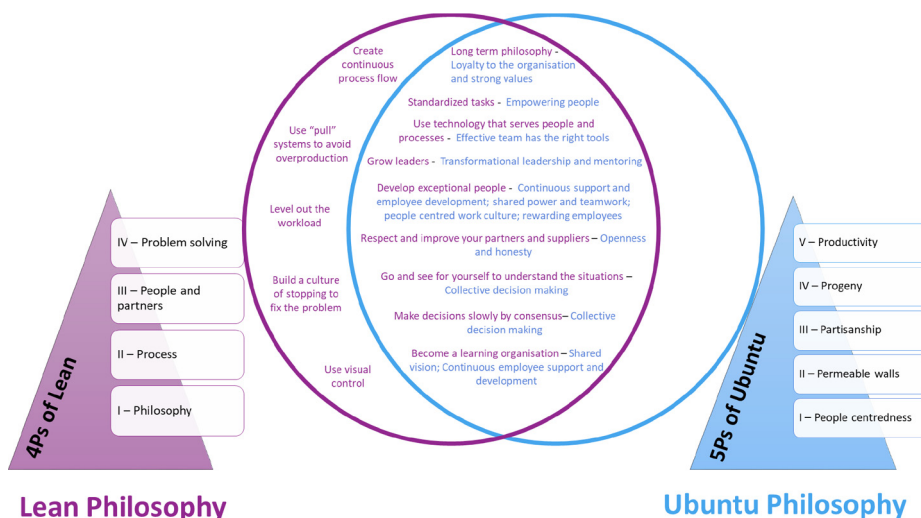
Create continuous process flow

Use "pull" systems to avoid overproduction

Level out the workload

Build a culture of stopping to fix the problem

Use visual control

Long term philosophy - Loyalty to the organisation and strong values

Standardized tasks - Empowering people

Use technology that serves people and processes - Effective team has the right tools

Grow leaders - Transformational leadership and mentoring

Develop exceptional people - Continuous support and employee development; shared power and teamwork; people centred work culture; rewarding employees

Respect and improve your partners and suppliers – Openness and honesty

Go and see for yourself to understand the situations – Collective decision making

Make decisions slowly by consensus– Collective decision making

Become a learning organisation – Shared vision; Continuous employee support and development

IV – Problem solving

III – People and partners

II – Process

I – Philosophy

4Ps of Lean

V – Productivity

IV – Progeny

III – Partisanship

II – Permeable walls

I – People centredness

5Ps of Ubuntu

Lean Philosophy

Ubuntu Philosophy